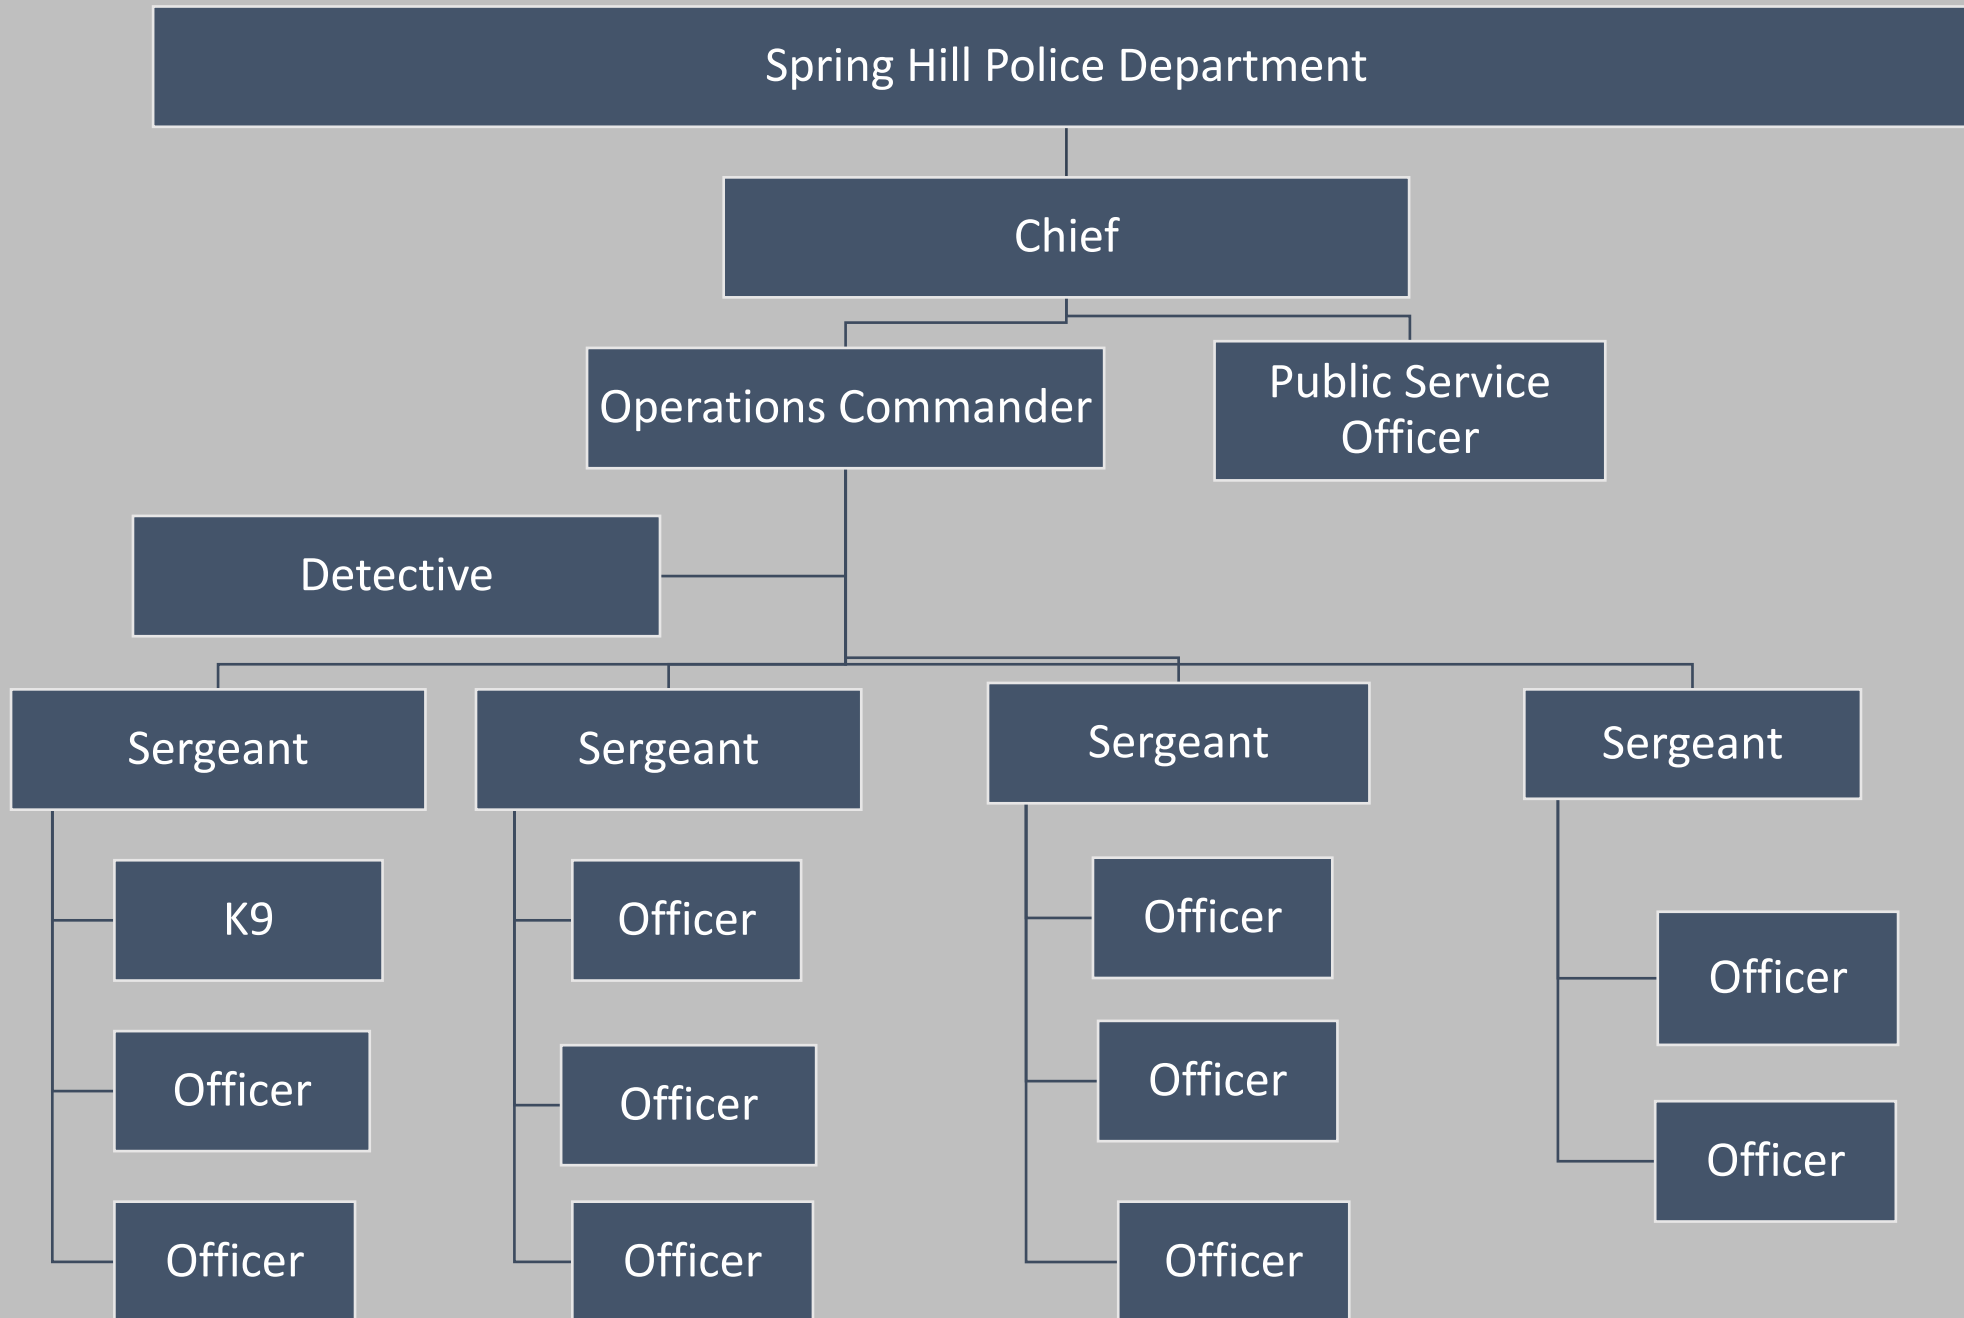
Spring Hill Police Department

Chief

Operations Commander

Public Service Officer

Detective

Sergeant

K9

Officer

Officer

Sergeant

Officer

Officer

Officer

Sergeant

Officer

Officer

Officer

Sergeant

Officer

Officer